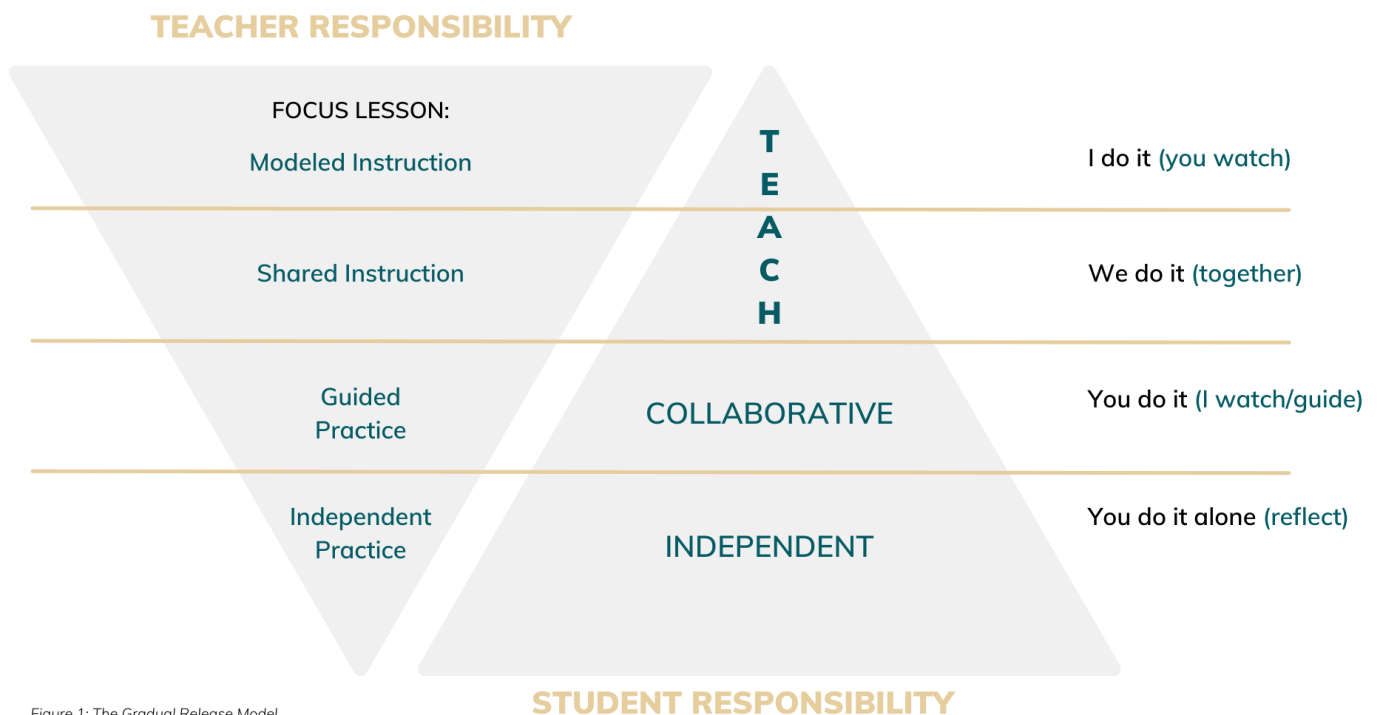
TEACHER RESPONSIBILITY

FOCUS LESSON:
Modeled Instruction

T
E
A
C
H

I do it (you watch)

Shared Instruction

We do it (together)

Guided Practice

COLLABORATIVE

You do it (I watch/guide)

Independent Practice

INDEPENDENT

You do it alone (reflect)

Figure 1: The Gradual Release Model

STUDENT RESPONSIBILITY